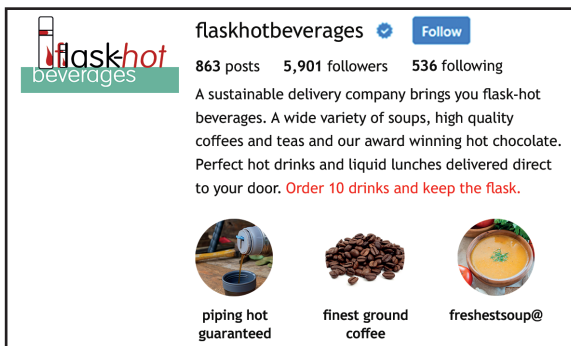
flask-hot
beverages

flaskhotbeverages Follow

863 posts 5,901 followers 536 following

A sustainable delivery company brings you flask-hot beverages. A wide variety of soups, high quality coffees and teas and our award winning hot chocolate. Perfect hot drinks and liquid lunches delivered direct to your door. Order 10 drinks and keep the flask.

piping hot guaranteed

finest ground coffee

freshestsoup@